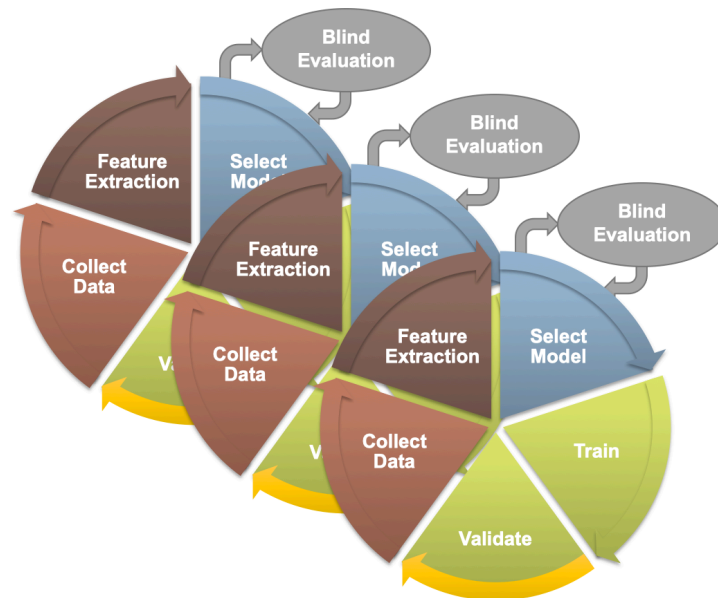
Blind Evaluation

Feature Extraction

Select Mod

Collect Data

Va

Blind Evaluation

Feature Extraction

Select Mod

Collect Data

V

Blind Evaluation

Feature Extraction

Select Model

Collect Data

Train

Validate